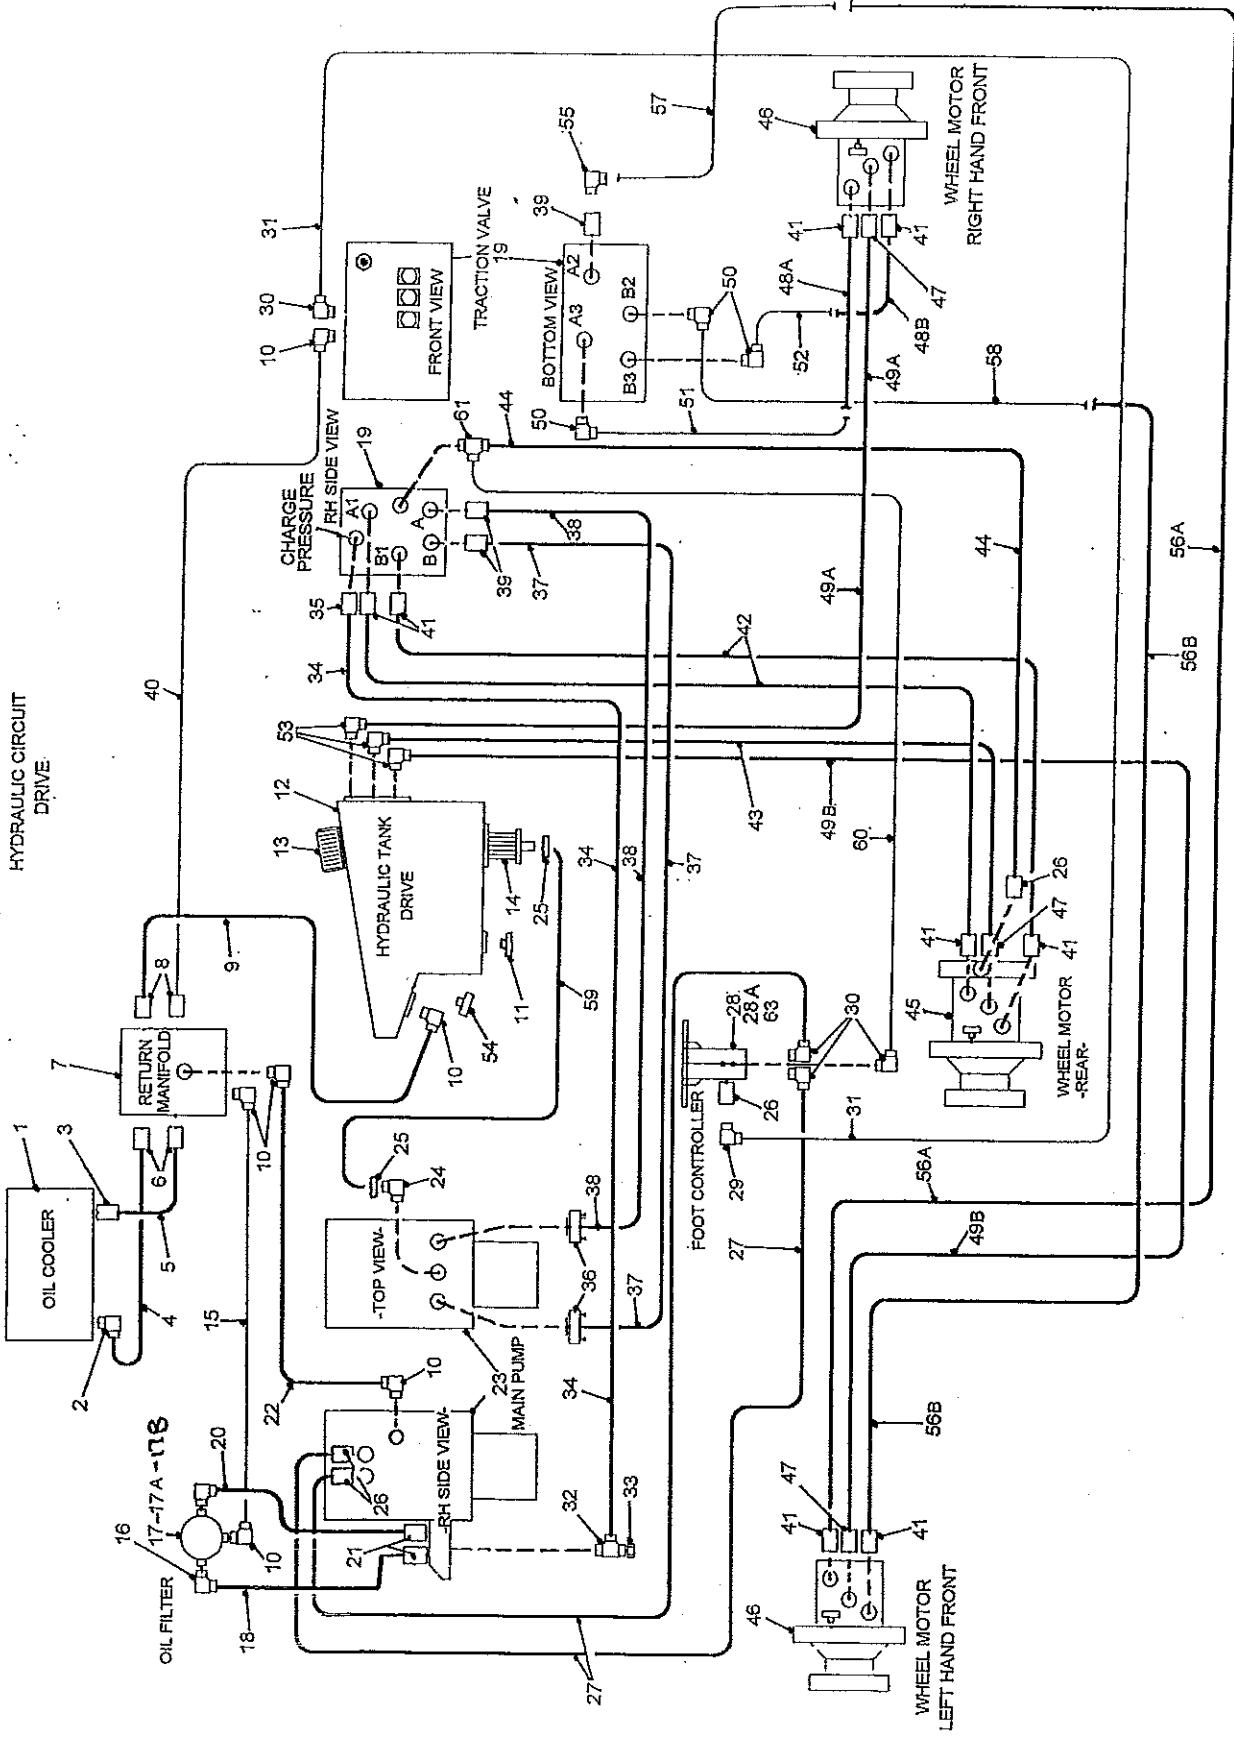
HYDRAULIC CIRCUIT
DRIVE

OIL COOLER
1
2
3
4
5
6
7
RETURN MANIFOLD
8
9
10
40
31
30
10
FRONT VIEW
TRACTION VALVE
19
BOTTOM VIEW
A2
A3
B2
B3
39
55
57
46
WHEEL MOTOR
RIGHT HAND FRONT
41
47
41
48A
48B
50
52
49A
58
51
50
61
44
RH SIDE VIEW
19
CHARGE PRESSURE
A1
B1
A
B
39
38
37
35
41
34
49A
44
42
56A
56B
53
12
13
HYDRAULIC TANK
DRIVE
14
25
11
54
10
43
49B
60
34
38
37
59
26
47
41
41
45
WHEEL MOTOR
-REAR-
28
28A
63
30
26
FOOT CONTROLLER
31
29
56A
49B
56B
27
10
25
24
-TOP VIEW-
38
36
37
23
MAIN PUMP
34
15
22
10
-RH SIDE VIEW-
26
21
32
33
17-17A-17B
20
10
16
OIL FILTER
18
27
47
41
41
46
WHEEL MOTOR
LEFT HAND FRONT